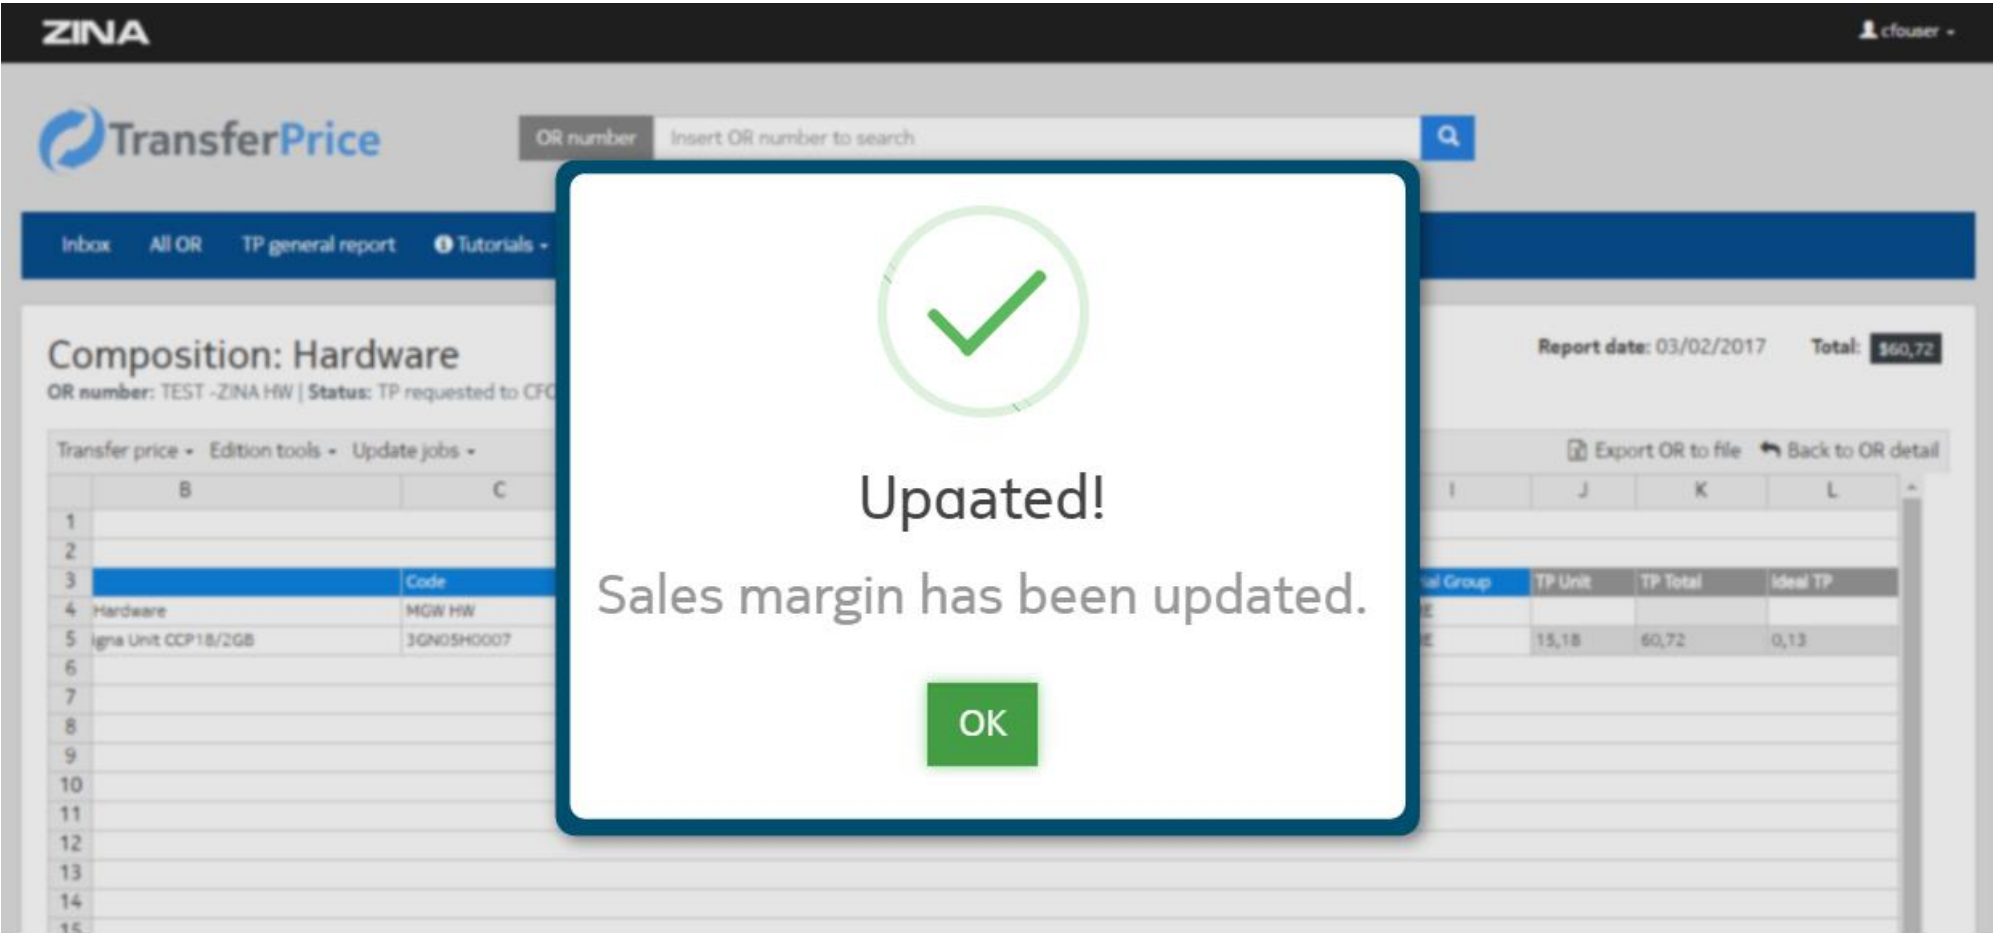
ZINA

cfouser

TransferPrice

OR number Insert OR number to search

Inbox All OR TP general report Tutorials

Composition: Hardware

OR number: TEST -ZINA HW | Status: TP requested to CF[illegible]

Report date: 03/02/2017 Total: $60,72

Transfer price Edition tools Update jobs

Export OR to file Back to OR detail

| | B | C | I | J | K | L |
|---|---|---|---|---|---|---|
| 1 | | | | | | |
| 2 | | | | | | |
| 3 | | Code | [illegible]al Group | TP Unit | TP Total | Ideal TP |
| 4 | Hardware | MGW HW | | | | |
| 5 | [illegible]gna Unit CCP18/2GB | 3GN05H0007 | | 15,18 | 60,72 | 0,13 |
| 6 | | | | | | |
| 7 | | | | | | |
| 8 | | | | | | |
| 9 | | | | | | |
| 10 | | | | | | |
| 11 | | | | | | |
| 12 | | | | | | |
| 13 | | | | | | |
| 14 | | | | | | |
| 15 | | | | | | |

Updated!

Sales margin has been updated.

OK